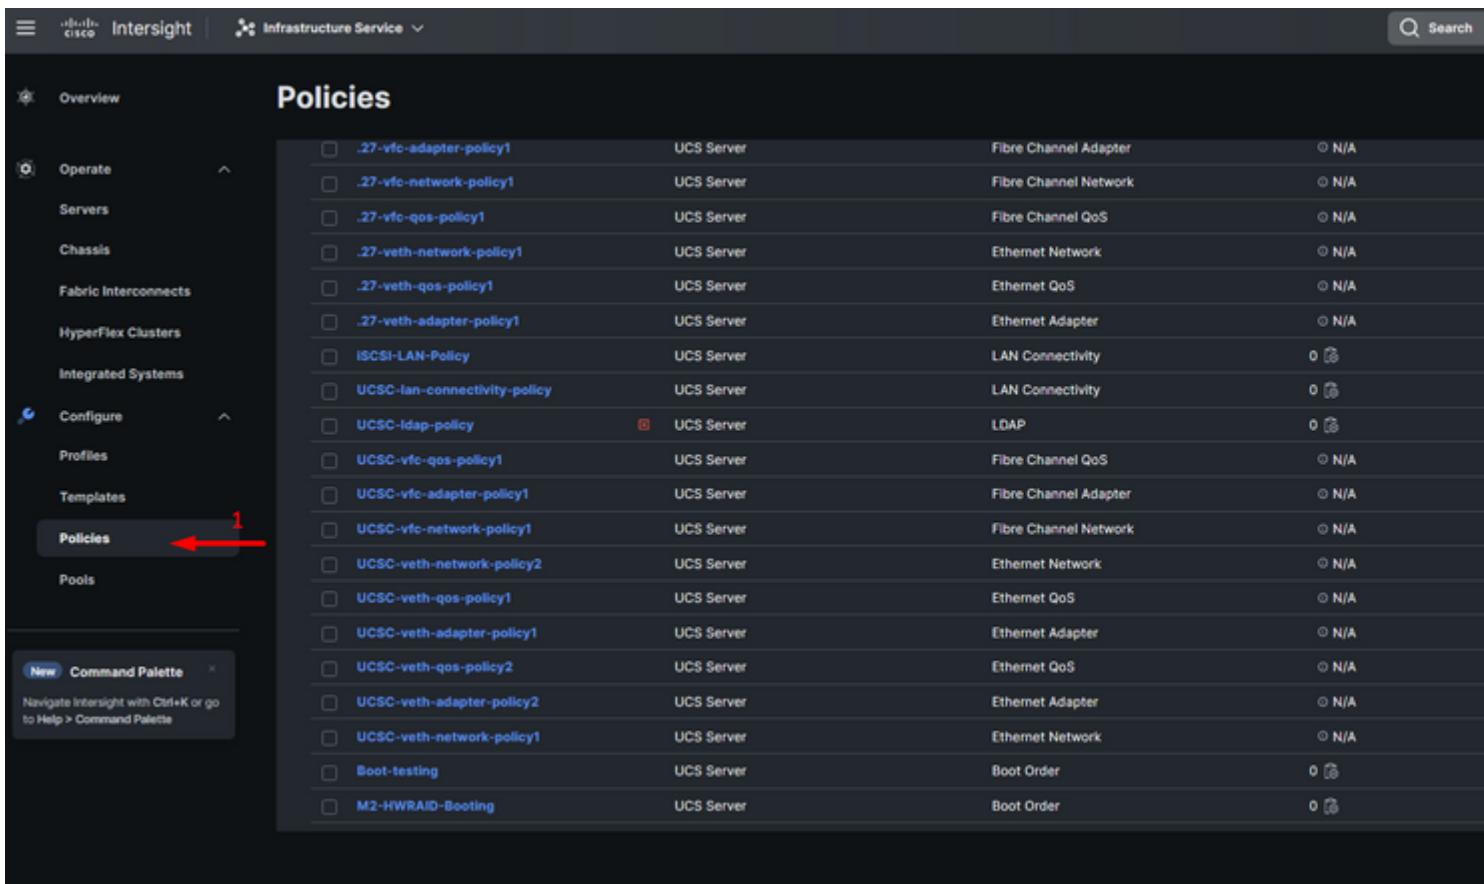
cisco Intersight | Infrastructure Service | Search

Overview

Operate
Servers
Chassis
Fabric Interconnects
HyperFlex Clusters
Integrated Systems

Configure
Profiles
Templates
Policies
Pools

1

New Command Palette
Navigate Intersight with Ctrl+K or go to Help > Command Palette

Policies

| | | | |
|---|---|---|---|
| .27-vfc-adapter-policy1 | UCS Server | Fibre Channel Adapter | N/A |
| .27-vfc-network-policy1 | UCS Server | Fibre Channel Network | N/A |
| .27-vfc-qos-policy1 | UCS Server | Fibre Channel QoS | N/A |
| .27-veth-network-policy1 | UCS Server | Ethernet Network | N/A |
| .27-veth-qos-policy1 | UCS Server | Ethernet QoS | N/A |
| .27-veth-adapter-policy1 | UCS Server | Ethernet Adapter | N/A |
| ISCSI-LAN-Policy | UCS Server | LAN Connectivity | 0 |
| UCSC-lan-connectivity-policy | UCS Server | LAN Connectivity | 0 |
| UCSC-ldap-policy | UCS Server | LDAP | 0 |
| UCSC-vfc-qos-policy1 | UCS Server | Fibre Channel QoS | N/A |
| UCSC-vfc-adapter-policy1 | UCS Server | Fibre Channel Adapter | N/A |
| UCSC-vfc-network-policy1 | UCS Server | Fibre Channel Network | N/A |
| UCSC-veth-network-policy2 | UCS Server | Ethernet Network | N/A |
| UCSC-veth-qos-policy1 | UCS Server | Ethernet QoS | N/A |
| UCSC-veth-adapter-policy1 | UCS Server | Ethernet Adapter | N/A |
| UCSC-veth-qos-policy2 | UCS Server | Ethernet QoS | N/A |
| UCSC-veth-adapter-policy2 | UCS Server | Ethernet Adapter | N/A |
| UCSC-veth-network-policy1 | UCS Server | Ethernet Network | N/A |
| Boot-testing | UCS Server | Boot Order | 0 |
| M2-HWRAID-Booting | UCS Server | Boot Order | 0 |